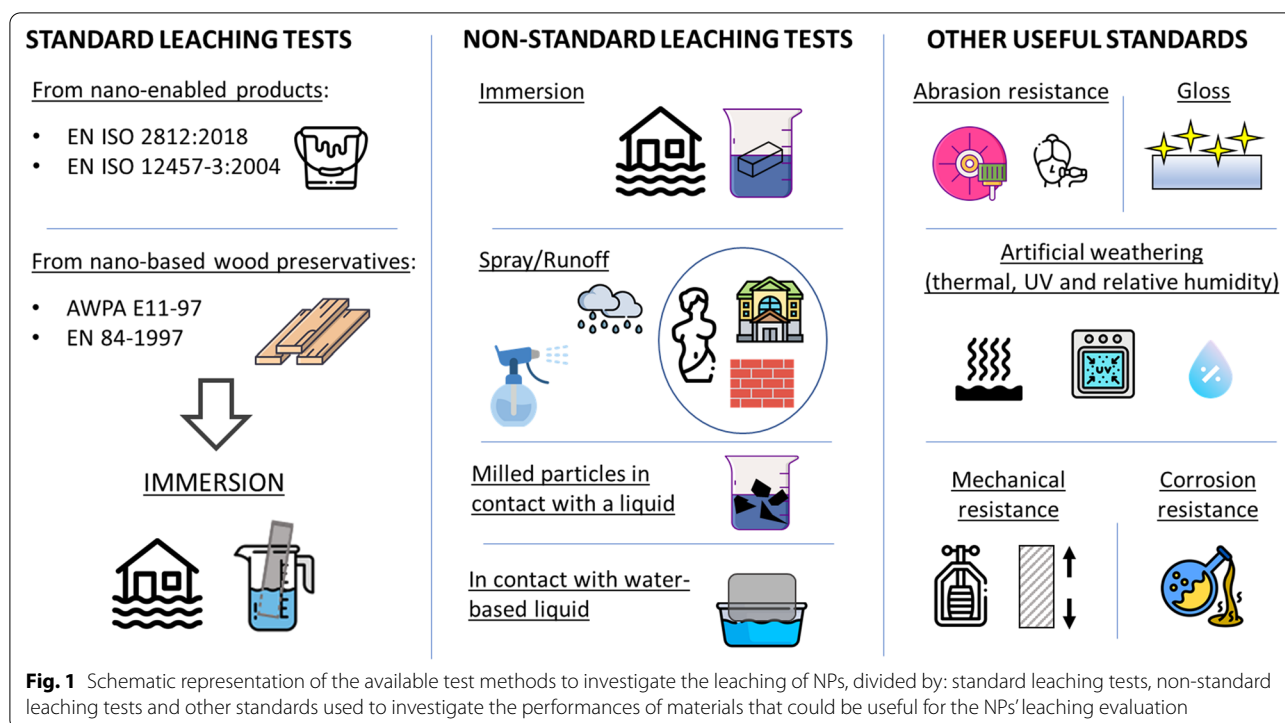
STANDARD LEACHING TESTS

From nano-enabled products:

• EN ISO 2812:2018
• EN ISO 12457-3:2004

From nano-based wood preservatives:

• AWPA E11-97
• EN 84-1997

IMMERSION

NON-STANDARD LEACHING TESTS

Immersion

Spray/Runoff

Milled particles in contact with a liquid

In contact with water-based liquid

OTHER USEFUL STANDARDS

Abrasion resistance

Gloss

Artificial weathering (thermal, UV and relative humidity)

UV

Mechanical resistance

Corrosion resistance

**Fig. 1** Schematic representation of the available test methods to investigate the leaching of NPs, divided by: standard leaching tests, non-standard leaching tests and other standards used to investigate the performances of materials that could be useful for the NPs' leaching evaluation